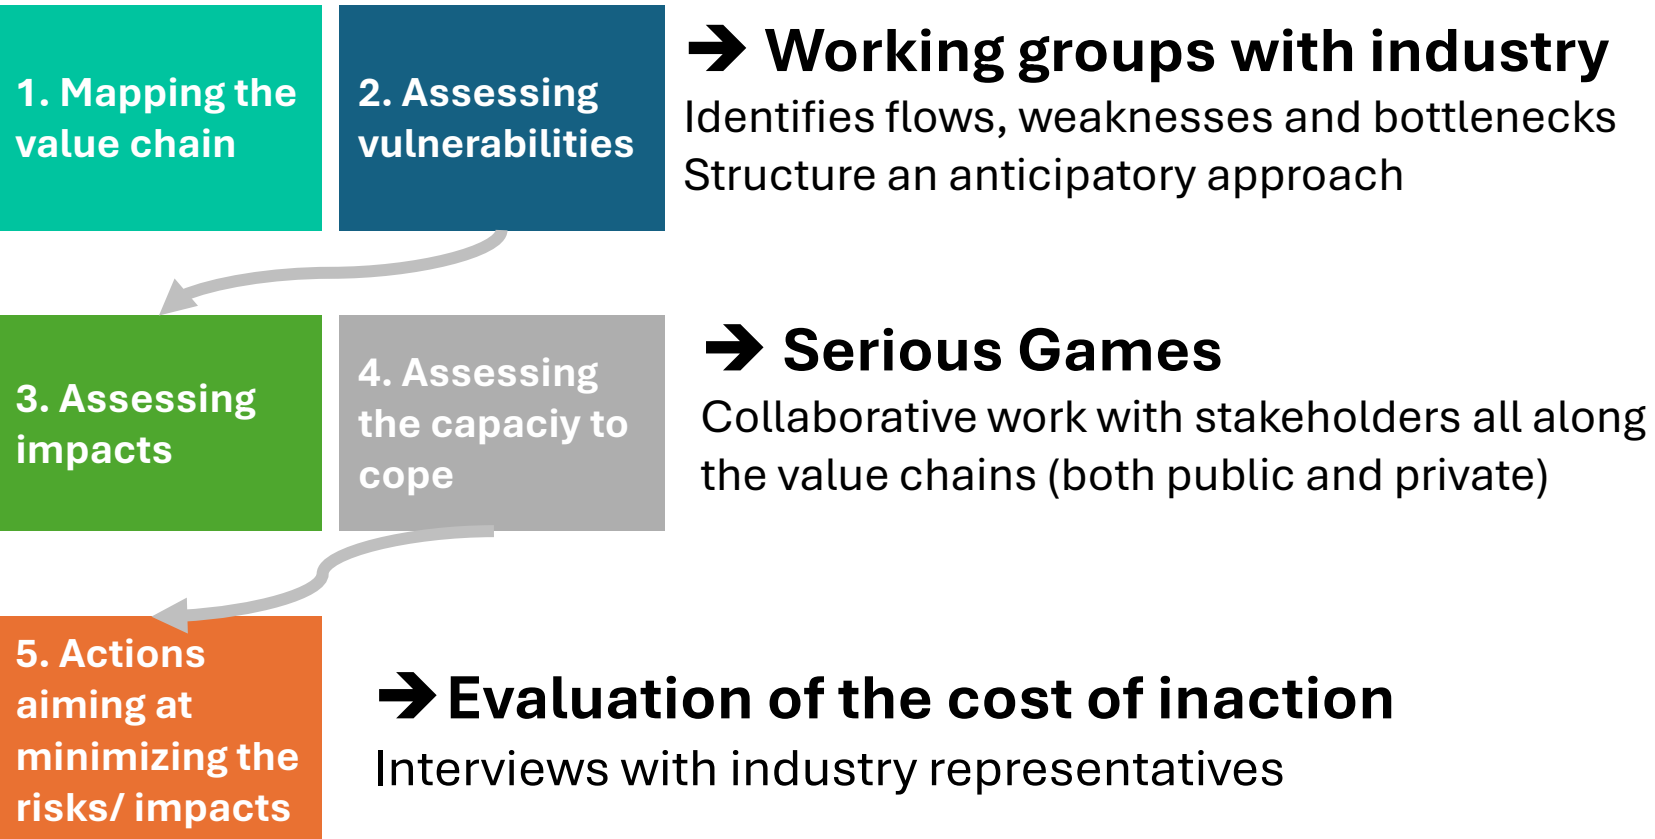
1. Mapping the value chain

2. Assessing vulnerabilities

→ Working groups with industry
Identifies flows, weaknesses and bottlenecks
Structure an anticipatory approach

3. Assessing impacts

4. Assessing the capaciy to cope

→ Serious Games
Collaborative work with stakeholders all along the value chains (both public and private)

5. Actions aiming at minimizing the risks/ impacts

→ Evaluation of the cost of inaction
Interviews with industry representatives